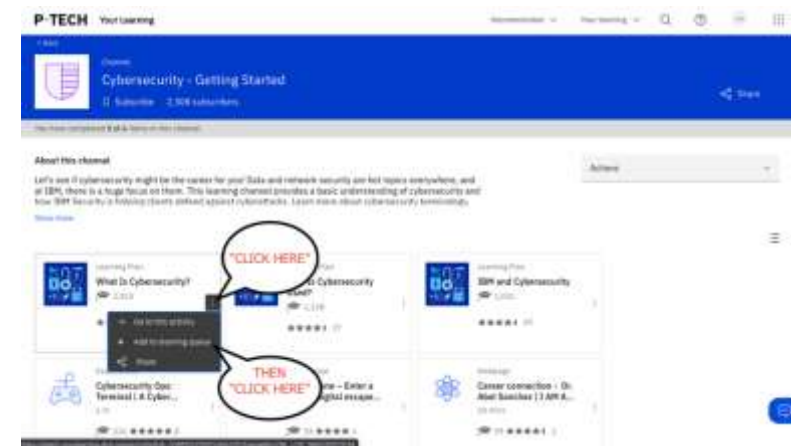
P-TECH Your Learning

Cybersecurity - Getting Started

Subscribe 2,306 subscribers

Share

About this channel

Let's see if cybersecurity might be the career for you! Data and network security are hot topics everywhere, and at IBM, there is a huge focus on them. This learning channel provides a basic understanding of cybersecurity and how IBM Security is helping clients defend against cyberattacks. Learn more about cybersecurity terminology.

Show more

Actions

"CLICK HERE"

What Is Cybersecurity?

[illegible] Cybersecurity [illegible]

IBM and Cybersecurity

Go to this activity

Add to learning queue

Share

THEN "CLICK HERE"

Cybersecurity Ops: Terminal | A Cyber...

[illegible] – Enter a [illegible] digital escape...

Career connection – Dr. Abel Sanchez | 3 AM A...